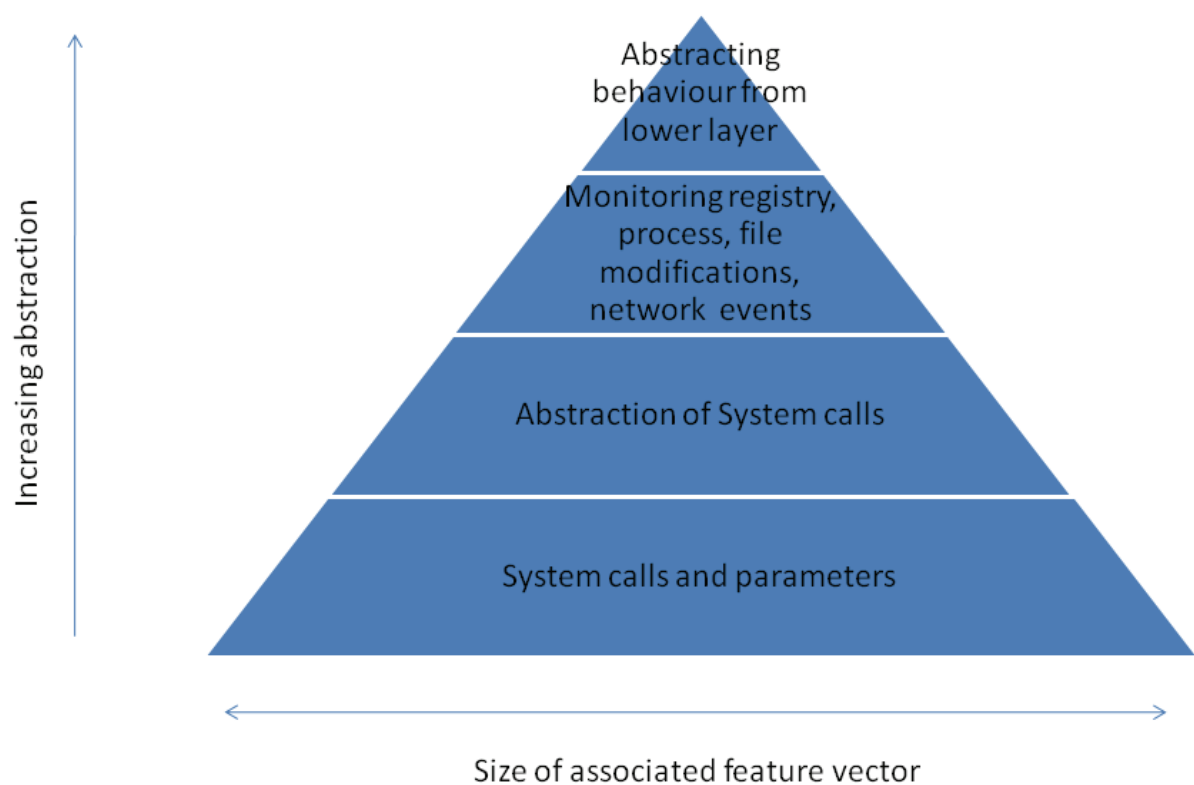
Increasing abstraction

Abstracting behaviour from lower layer

Monitoring registry, process, file modifications, network events

Abstraction of System calls

System calls and parameters

Size of associated feature vector